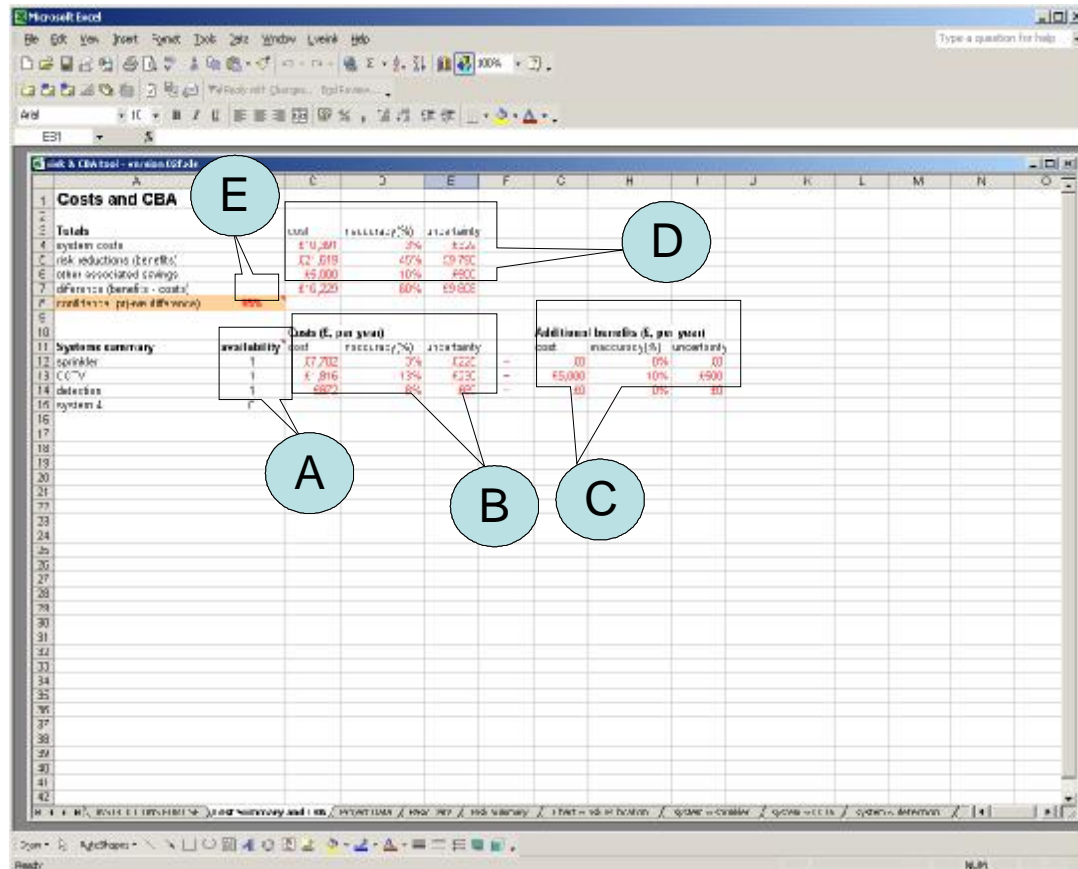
Microsoft Excel

File Edit View Insert Format Tools Data Window Lvenk Help

Type a question for help

100%

Arial 10

E31

Risk & CBA tool - version 03.xls

| | A | B | C | D | E | F | G | H | I | J | K | L | M | N | O |
|---|---|---|---|---|---|---|---|---|---|---|---|---|---|---|---|
| 1 | Costs and CBA | | | | | | | | | | | | | | |
| 2 | | | | | | | | | | | | | | | |
| 3 | Totals | | cost | accuracy(%) | uncertainty | | | | | | | | | | |
| 4 | system costs | | £10,391 | 3% | £326 | | | | | | | | | | |
| 5 | risk reductions (benefits) | | £21,619 | 45% | £9,750 | | | | | | | | | | |
| 6 | other associated savings | | £5,000 | 10% | £500 | | | | | | | | | | |
| 7 | difference (benefits - costs) | | £16,229 | 60% | £9,808 | | | | | | | | | | |
| 8 | confidence (pr-ve difference) | 95% | | | | | | | | | | | | | |
| 9 | | | | | | | | | | | | | | | |
| 10 | | | Costs (£, per year) | | | | Additional benefits (£, per year) | | | | | | | | |
| 11 | Systems summary | availability | cost | accuracy(%) | uncertainty | | cost | inaccuracy(%) | uncertainty | | | | | | |
| 12 | sprinkler | 1 | £7,702 | 3% | £222 | – | £0 | 0% | £0 | | | | | | |
| 13 | CCTV | 1 | £1,816 | 13% | £230 | – | £5,000 | 10% | £500 | | | | | | |
| 14 | detection | 1 | £872 | 8% | £67 | – | £0 | 0% | £0 | | | | | | |
| 15 | system 4 | 0 | | | | | | | | | | | | | |

E

D

A

B

C

Draw AutoShapes

Ready NUM